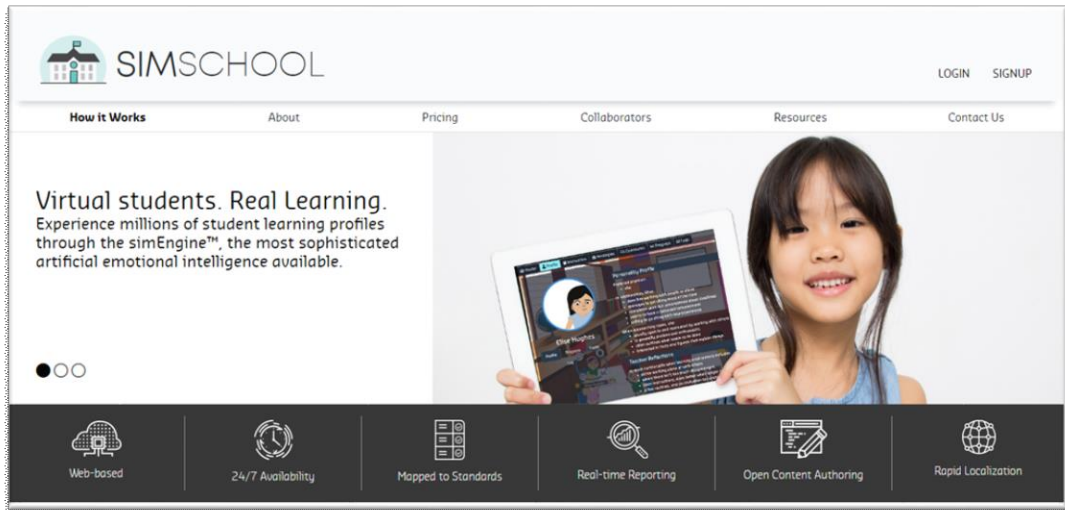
SIMSCHOOL

LOGIN SIGNUP

How it Works About Pricing Collaborators Resources Contact Us

Virtual students. Real Learning.
Experience millions of student learning profiles through the simEngine™, the most sophisticated artificial emotional intelligence available.

Personality Profile

Elise Hughes

Teacher Reflections

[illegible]

Web-based

24/7 Availability

Mapped to Standards

Real-time Reporting

Open Content Authoring

Rapid Localization